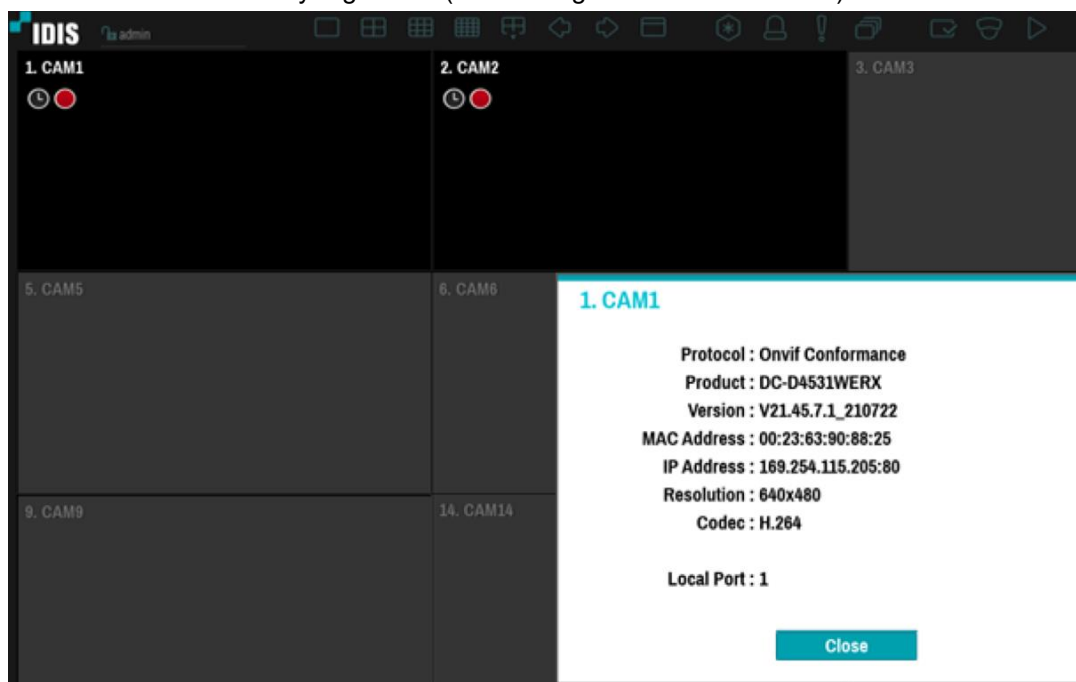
IDIS admin

1. CAM1

2. CAM2

3. CAM3

5. CAM5

6. CAM6

9. CAM9

14. CAM14

1. CAM1

Protocol : Onvif Conformance
Product : DC-D4531WERX
Version : V21.45.7.1_210722
MAC Address : 00:23:63:90:88:25
IP Address : 169.254.115.205:80
Resolution : 640x480
Codec : H.264

Local Port : 1

Close